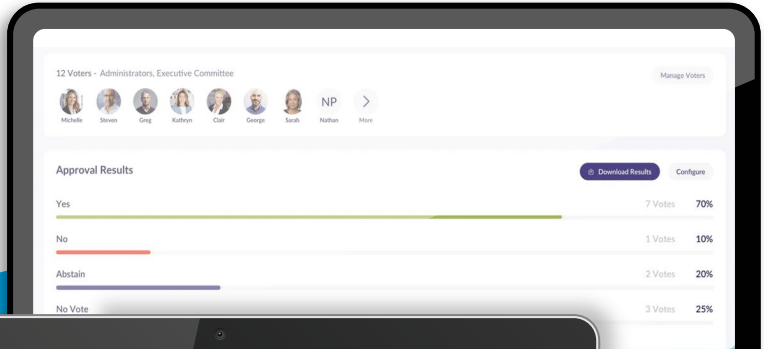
12 Voters - Administrators, Executive Committee

Manage Voters

Michelle Steven Greg Kathryn Clair George Sarah NP Nathan More

Approval Results

Download Results

Configure

Yes 7 Votes 70%

No 1 Votes 10%

Abstain 2 Votes 20%

No Vote 3 Votes 25%